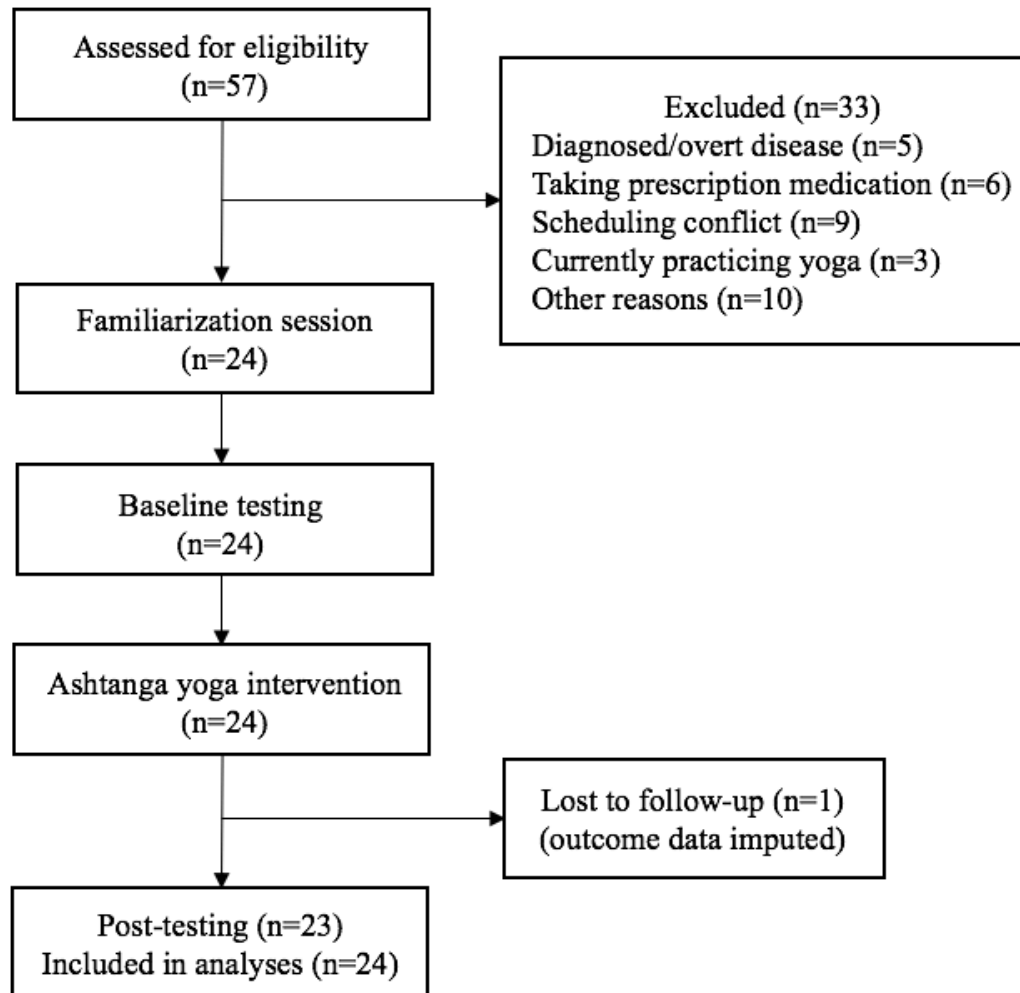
Assessed for eligibility
(n=57)

Excluded (n=33)
Diagnosed/overt disease (n=5)
Taking prescription medication (n=6)
Scheduling conflict (n=9)
Currently practicing yoga (n=3)
Other reasons (n=10)

Familiarization session
(n=24)

Baseline testing
(n=24)

Ashtanga yoga intervention
(n=24)

Lost to follow-up (n=1)
(outcome data imputed)

Post-testing (n=23)
Included in analyses (n=24)